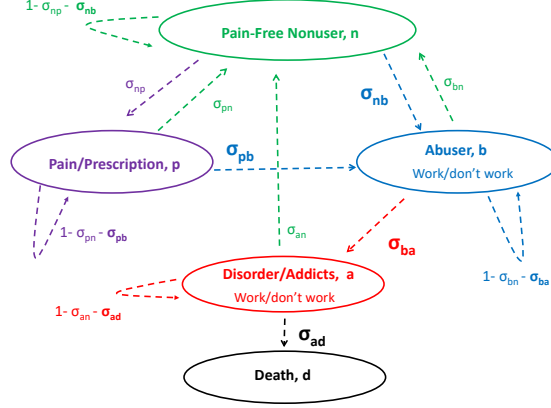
$1-\sigma_{np}-\sigma_{nb}$

Pain-Free Nonuser, n

$\sigma_{np}$

$\sigma_{pn}$

$\sigma_{nb}$

$\sigma_{bn}$

Pain/Prescription, p

$\sigma_{pb}$

Abuser, b

Work/don't work

$1-\sigma_{pn}-\sigma_{pb}$

$\sigma_{an}$

$\sigma_{ba}$

Disorder/Addicts, a

Work/don't work

$1-\sigma_{bn}-\sigma_{ba}$

$1-\sigma_{an}-\sigma_{ad}$

$\sigma_{ad}$

Death, d